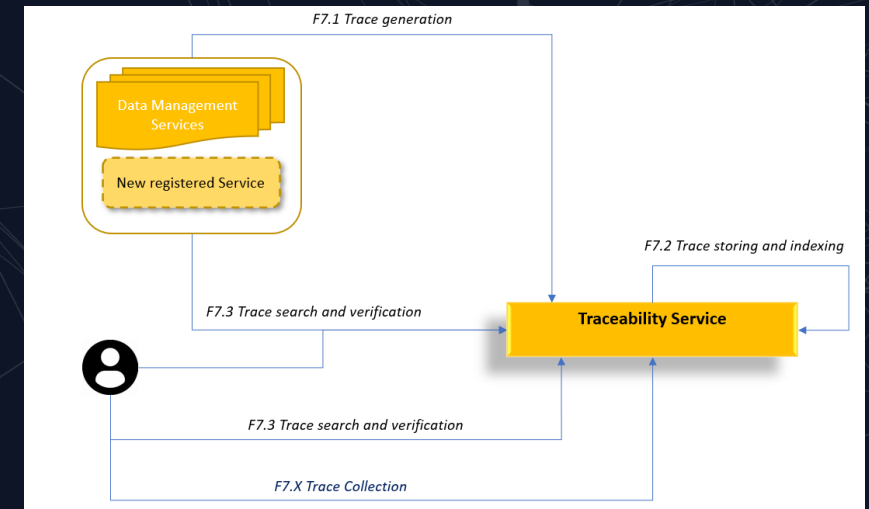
F7.1 Trace generation

Data Management Services

New registered Service

F7.2 Trace storing and indexing

F7.3 Trace search and verification

Traceability Service

F7.3 Trace search and verification

F7.X Trace Collection